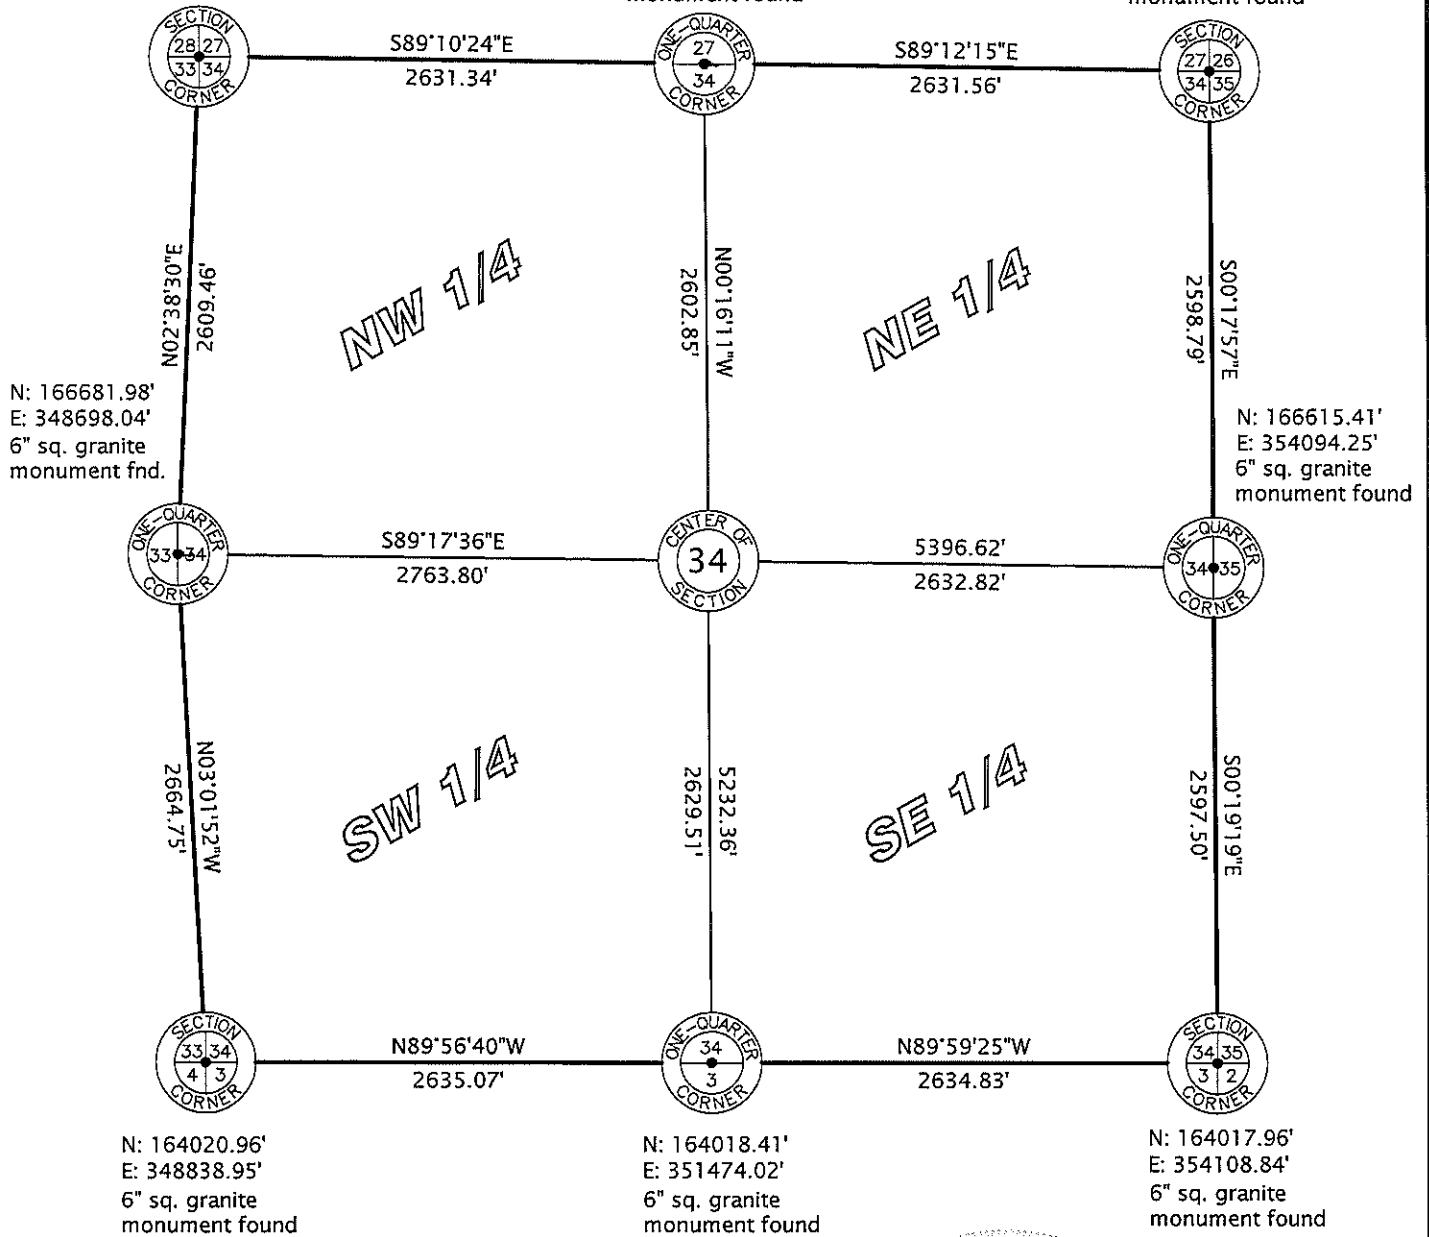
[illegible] monument found
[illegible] monument found

SECTION 28 27 33 34 CORNER
S89°10'24"E
2631.34'
ONE-QUARTER 27 34 CORNER
S89°12'15"E
2631.56'
SECTION 27 26 34 35 CORNER

N02°38'30"E
2609.46'
NW 1/4
N00°16'11"W
2602.85'
NE 1/4
S00°17'57"E
2598.79'

N: 166681.98'
E: 348698.04'
6" sq. granite monument fnd.

N: 166615.41'
E: 354094.25'
6" sq. granite monument found

ONE-QUARTER 33 34 CORNER
S89°17'36"E
2763.80'
CENTER OF 34 SECTION
5396.62'
2632.82'
ONE-QUARTER 34 35 CORNER

N03°01'52"W
2664.75'
SW 1/4
5232.36'
2629.51'
SE 1/4
S00°19'19"E
2597.50'

SECTION 33 34 4 3 CORNER
N89°56'40"W
2635.07'
ONE-QUARTER 34 3 CORNER
N89°59'25"W
2634.83'
SECTION 34 35 3 2 CORNER

N: 164020.96'
E: 348838.95'
6" sq. granite monument found

N: 164018.41'
E: 351474.02'
6" sq. granite monument found

N: 164017.96'
E: 354108.84'
6" sq. granite monument found